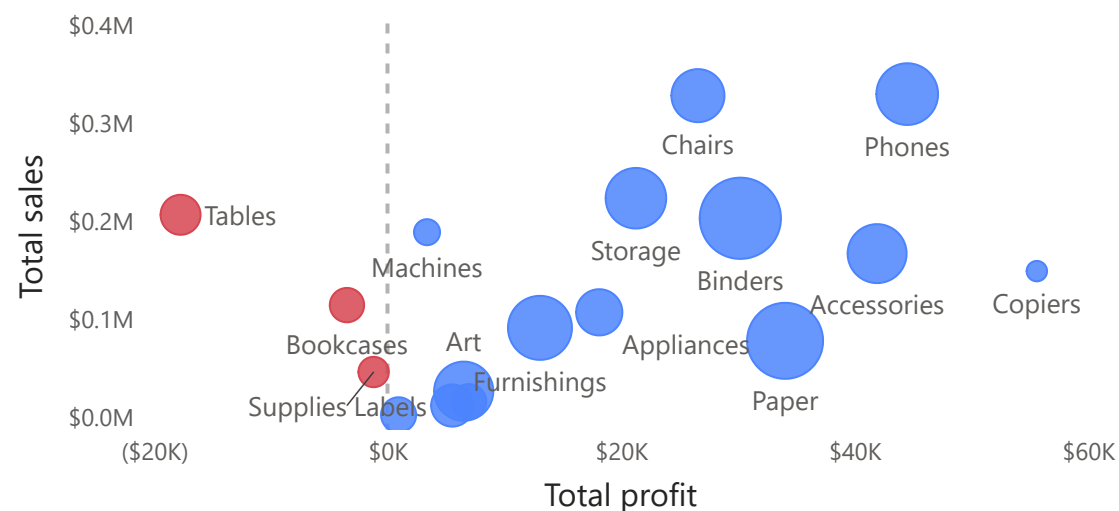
$0.4M
$0.3M
$0.2M
$0.1M
$0.0M
Total sales
Chairs
Phones
Tables
Storage
Machines
Binders
Accessories
Copiers
Bookcases
Art
Appliances
Furnishings
Supplies
Labels
Paper
($20K)
$0K
$20K
$40K
$60K
Total profit